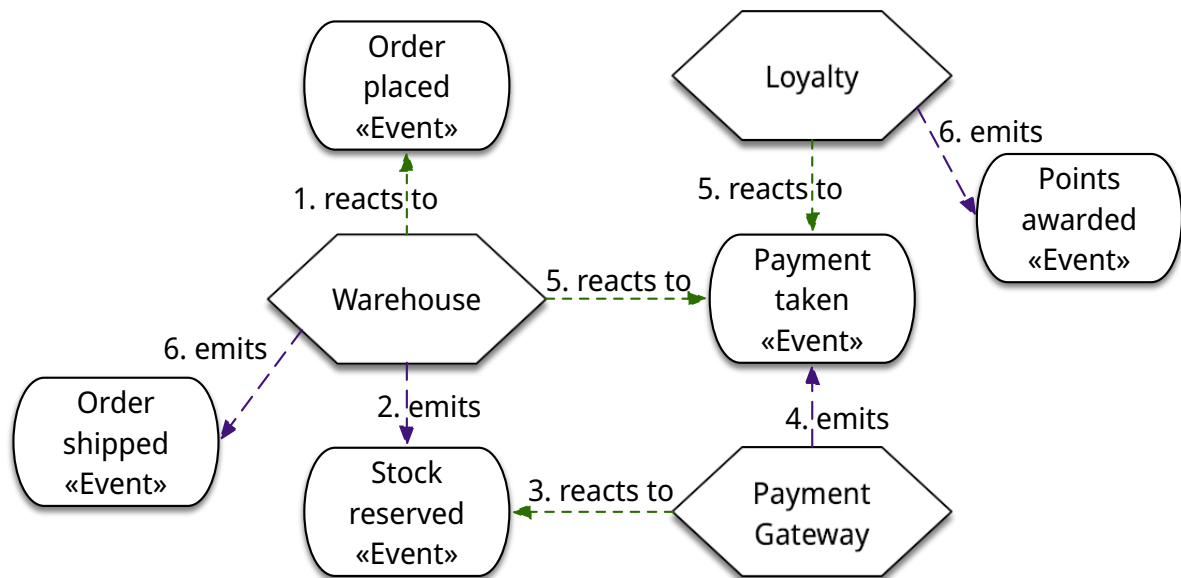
Order placed «Event»

Loyalty

6. emits

1. reacts to

5. reacts to

Points awarded «Event»

Warehouse

5. reacts to

Payment taken «Event»

6. emits

Order shipped «Event»

2. emits

4. emits

Stock reserved «Event»

3. reacts to

Payment Gateway